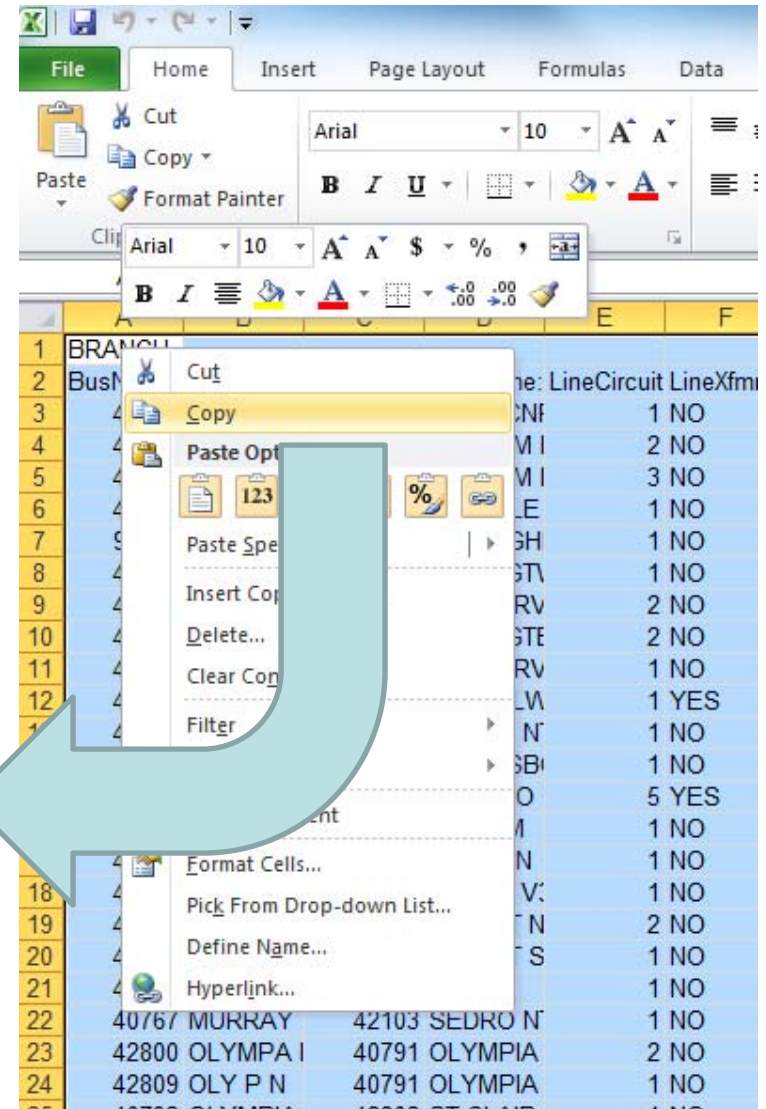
File Home Insert Page Layout Formulas Data

Cut
Copy
Paste
Format Painter
Arial 10
B I U

Arial 10 $ % ,
B I

A E F

1 BRANCH
2 BusN ne: LineCircuit LineXfmr
3 4 CNI 1 NO
4 4 M I 2 NO
5 4 M I 3 NO
6 4 LE 1 NO
7 9 GH 1 NO
8 4 GT\ 1 NO
9 4 RV 2 NO
10 4 GTE 2 NO
11 4 RV 1 NO
12 4 LW 1 YES
4 NT 1 NO
SB 1 NO
O 5 YES
M 1 NO
4 N 1 NO
18 4 V3 1 NO
19 4 T N 2 NO
20 4 T S 1 NO
21 4 1 NO
22 40767 MURRAY 42103 SEDRO N 1 NO
23 42800 OLYMPA I 40791 OLYMPIA 2 NO
24 42809 OLY P N 40791 OLYMPIA 1 NO

Cut
Copy
Paste Opt
Paste Spe
Insert Co
Delete...
Clear Con
Filter
nt
Format Cells...
Pick From Drop-down List...
Define Name...
Hyperlink...